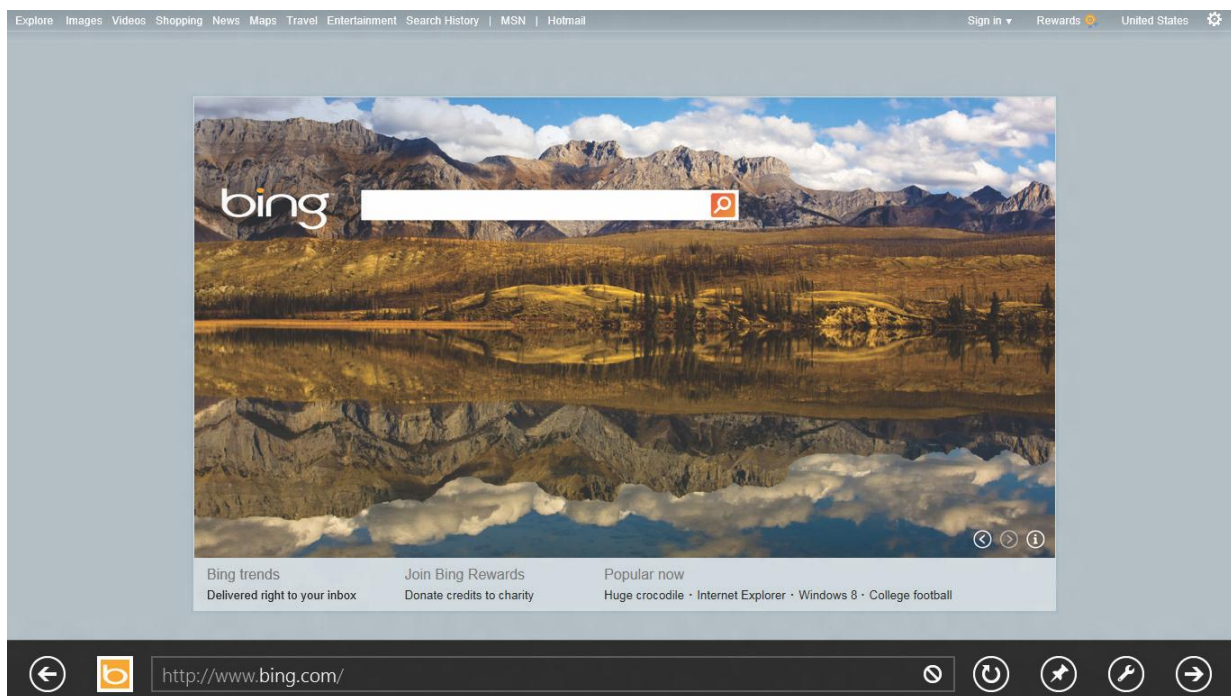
Explore Images Videos Shopping News Maps Travel Entertainment Search History | MSN | Hotmail

Sign in ▾ Rewards United States

bing

Bing trends
Delivered right to your inbox

Join Bing Rewards
Donate credits to charity

Popular now
Huge crocodile · Internet Explorer · Windows 8 · College football

http://www.bing.com/